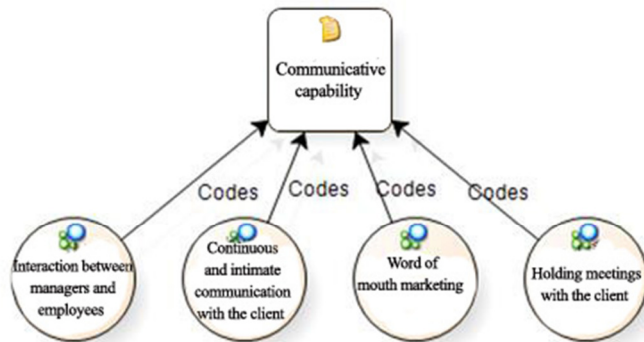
Communicative capability

Codes

Codes

Codes

Codes

Interaction between managers and employees

Continuous and intimate communication with the client

Word of mouth marketing

Holding meetings with the client